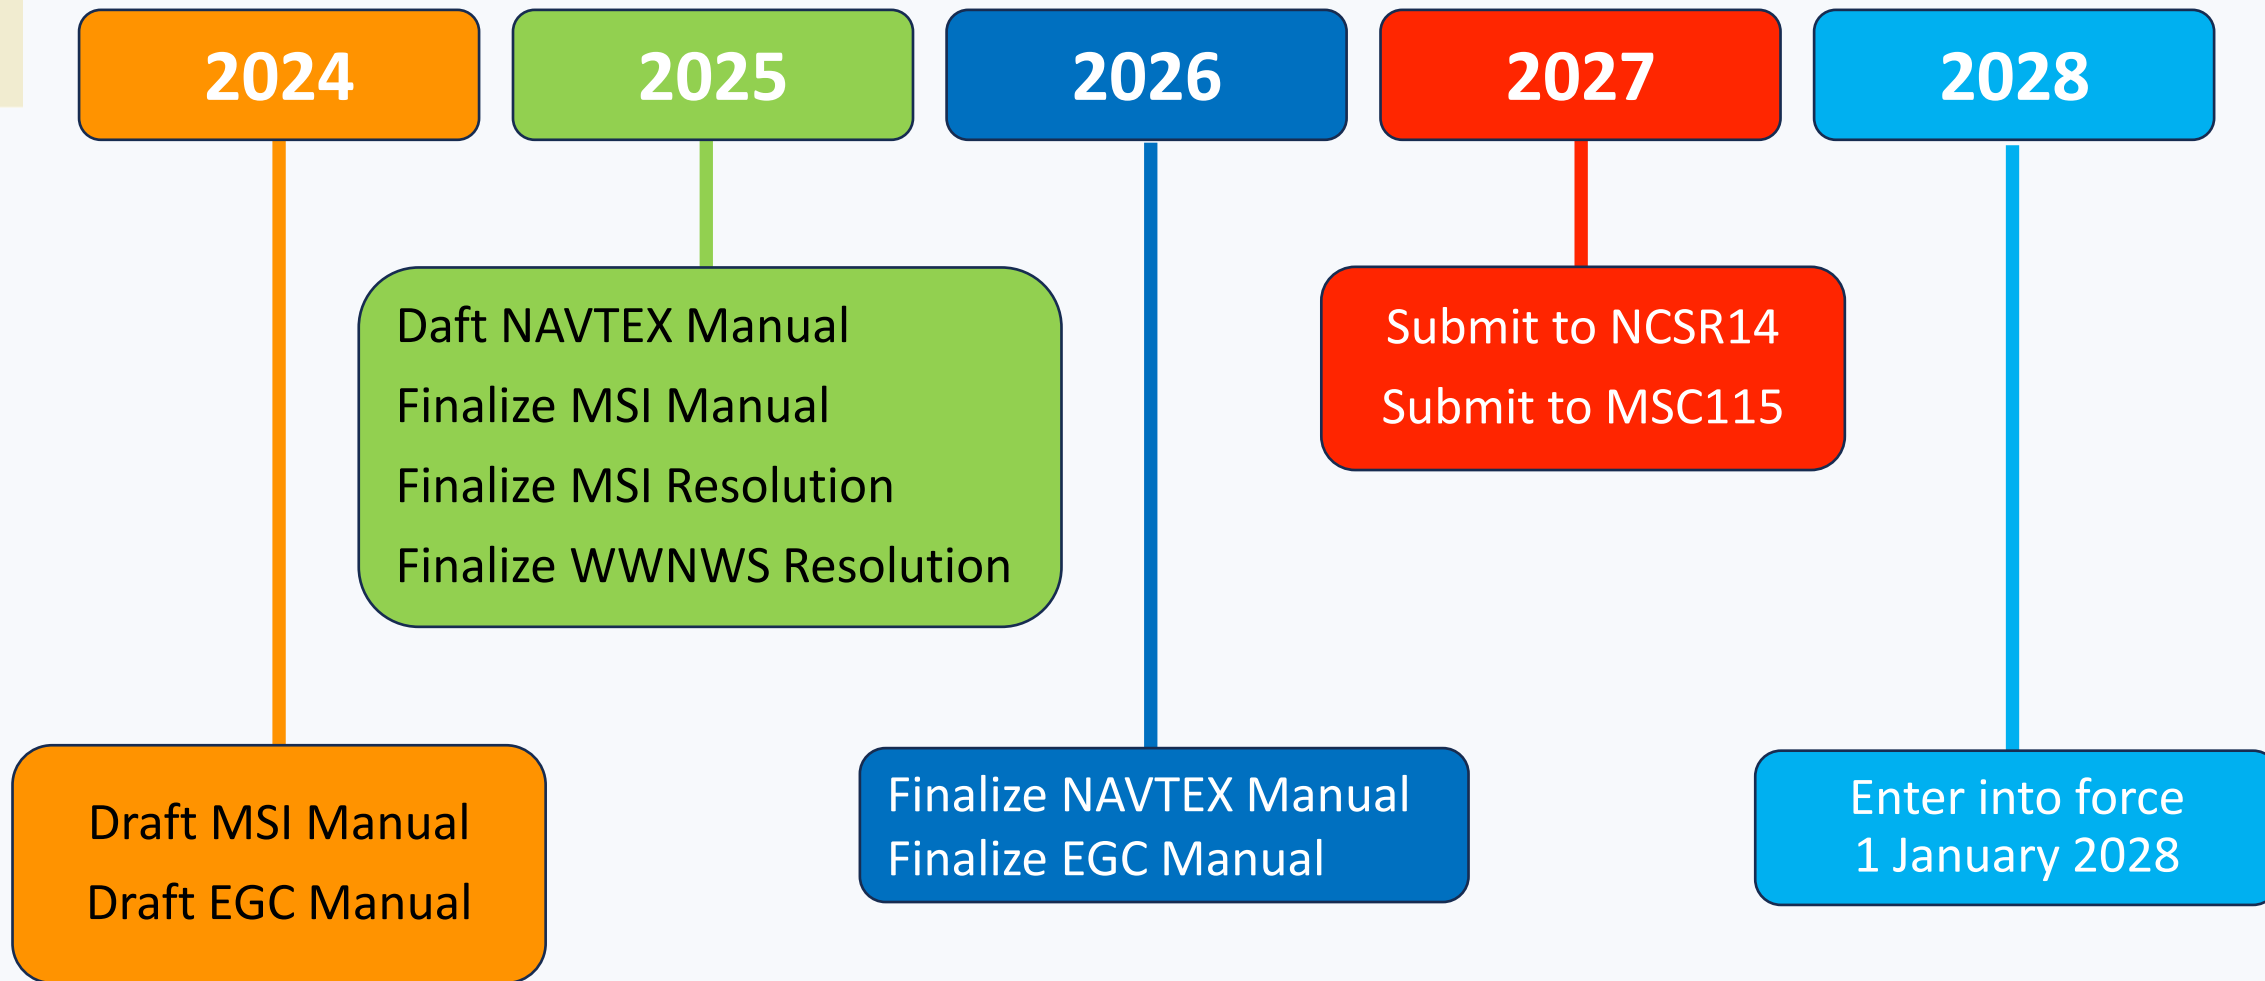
2024

2025

2026

2027

2028

Daft NAVTEX Manual
Finalize MSI Manual
Finalize MSI Resolution
Finalize WWNWS Resolution

Submit to NCSR14
Submit to MSC115

Draft MSI Manual
Draft EGC Manual

Finalize NAVTEX Manual
Finalize EGC Manual

Enter into force
1 January 2028